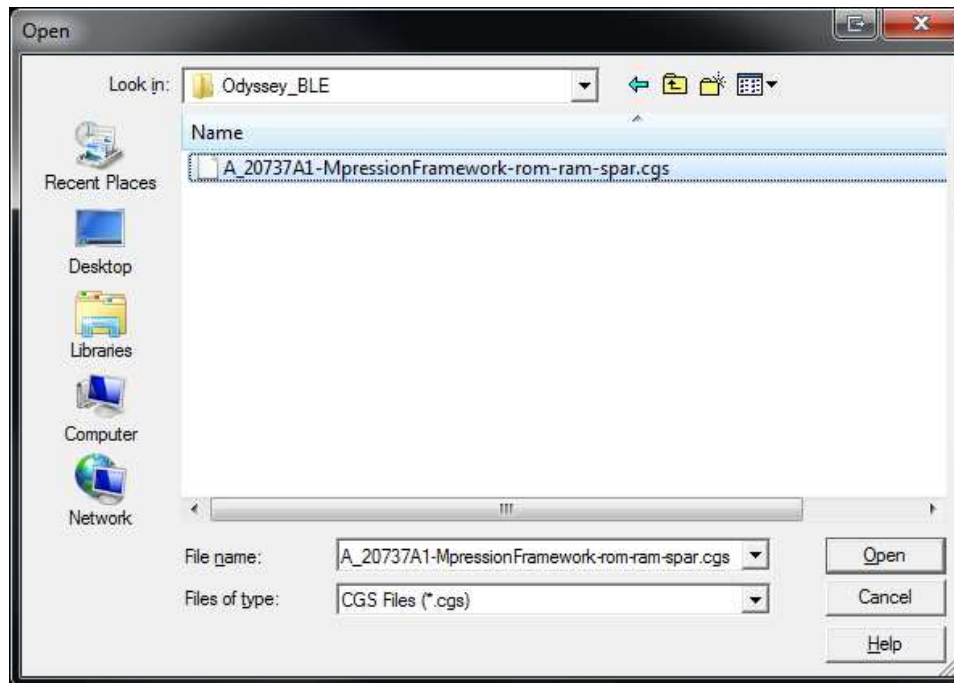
Open

Look in: Odyssey_BLE

Name

A_20737A1-MpressionFramework-rom-ram-spar.cgs

Recent Places

Desktop

Libraries

Computer

Network

File name: A_20737A1-MpressionFramework-rom-ram-spar.cgs

Files of type: CGS Files (*.cgs)

Open

Cancel

Help